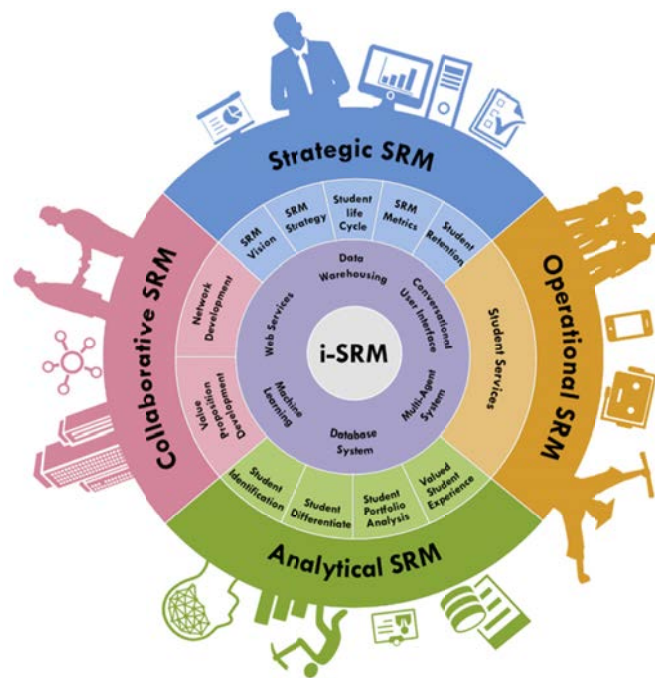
Strategic SRM

SRM Vision

SRM Strategy

Student life Cycle

SRM Metrics

Student Retention

Operational SRM

Student Services

Analytical SRM

Student Identification

Student Differentiate

Student Portfolio Analysis

Valued Student Experience

Collaborative SRM

Network Development

Value Proposition Development

Data Warehousing

Conversational User Interface

Multi-Agent System

Database System

Machine Learning

Web Services

i-SRM